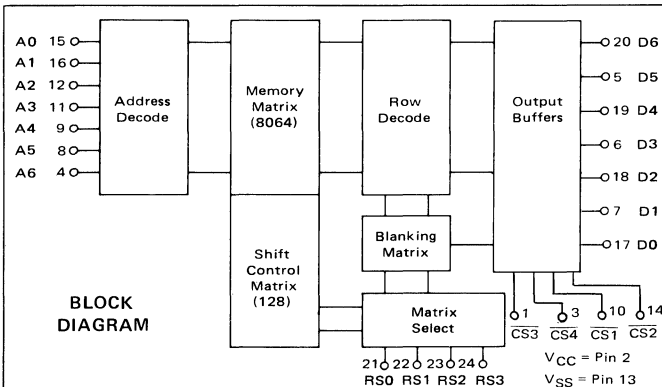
A0 15
A1 16
A2 12
A3 11
A4 9
A5 8
A6 4

Address Decode

Memory Matrix (8064)

Row Decode

Output Buffers

20 D6
5 D5
19 D4
6 D3
18 D2
7 D1
17 D0

Shift Control Matrix (128)

Blanking Matrix

Matrix Select

BLOCK DIAGRAM

21 RS0 22 RS1 23 RS2 24 RS3

1 $\overline{CS3}$ 3 $\overline{CS4}$ 10 $\overline{CS1}$ 14 $\overline{CS2}$

$V_{CC}$ = Pin 2
$V_{SS}$ = Pin 13